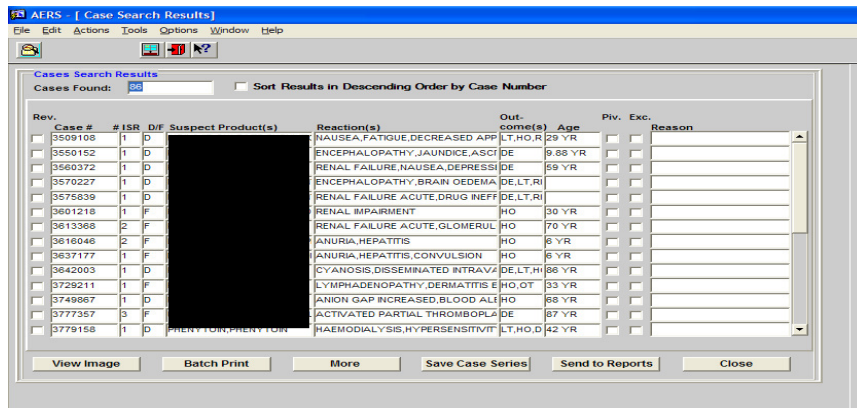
AERS - [ Case Search Results]

File Edit Actions Tools Options Window Help

Cases Search Results

Cases Found: 86

Sort Results in Descending Order by Case Number

| Rev. | Case # | # ISR | D/F | Suspect Product(s) | Reaction(s) | Outcome(s) | Age | Piv. | Exc. | Reason |
|---|---|---|---|---|---|---|---|---|---|---|
| | 3509108 | 1 | D | | NAUSEA,FATIGUE,DECREASED APP | LT,HO,R | 29 YR | | | |
| | 3550152 | 1 | D | | ENCEPHALOPATHY,JAUNDICE,ASCI | DE | 9.88 YR | | | |
| | 3560372 | 1 | D | | RENAL FAILURE,NAUSEA,DEPRESSI | DE | 59 YR | | | |
| | 3570227 | 1 | D | | ENCEPHALOPATHY,BRAIN OEDEMA | DE,LT,RI | | | | |
| | 3575839 | 1 | D | | RENAL FAILURE ACUTE,DRUG INEFF | DE,LT,RI | | | | |
| | 3601218 | 1 | F | | RENAL IMPAIRMENT | HO | 30 YR | | | |
| | 3613368 | 2 | F | | RENAL FAILURE ACUTE,GLOMERUL | HO | 70 YR | | | |
| | 3616046 | 2 | F | | ANURIA,HEPATITIS | HO | 6 YR | | | |
| | 3637177 | 1 | F | | ANURIA,HEPATITIS,CONVULSION | HO | 6 YR | | | |
| | 3642003 | 1 | D | | CYANOSIS,DISSEMINATED INTRAVA | DE,LT,H | 86 YR | | | |
| | 3729211 | 1 | F | | LYMPHADENOPATHY,DERMATITIS E | HO,OT | 33 YR | | | |
| | 3749867 | 1 | D | | ANION GAP INCREASED,BLOOD ALE | HO | 68 YR | | | |
| | 3777357 | 3 | F | | ACTIVATED PARTIAL THROMBOPLA | DE | 87 YR | | | |
| | 3779158 | 1 | D | PHENYTOIN,PHENYTOIN | HAEMODIALYSIS,HYPERSENSITIVIT | LT,HO,D | 42 YR | | | |

View Image | Batch Print | More | Save Case Series | Send to Reports | Close